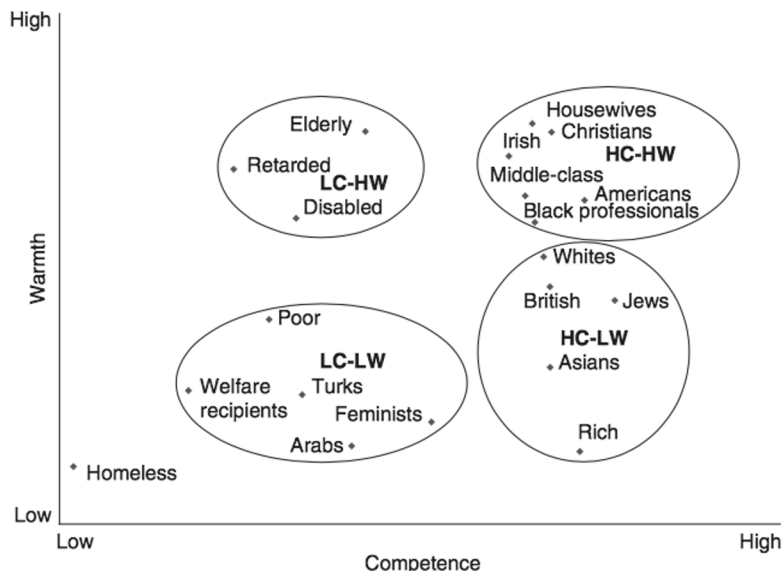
High

Warmth

Low

Elderly
Retarded
LC-HW
Disabled

Housewives
Irish
Christians
HC-HW
Middle-class
Americans
Black professionals

Whites
British
Jews
HC-LW
Asians
Rich

Poor
LC-LW
Welfare recipients
Turks
Feminists
Arabs

Homeless

Low
Competence
High